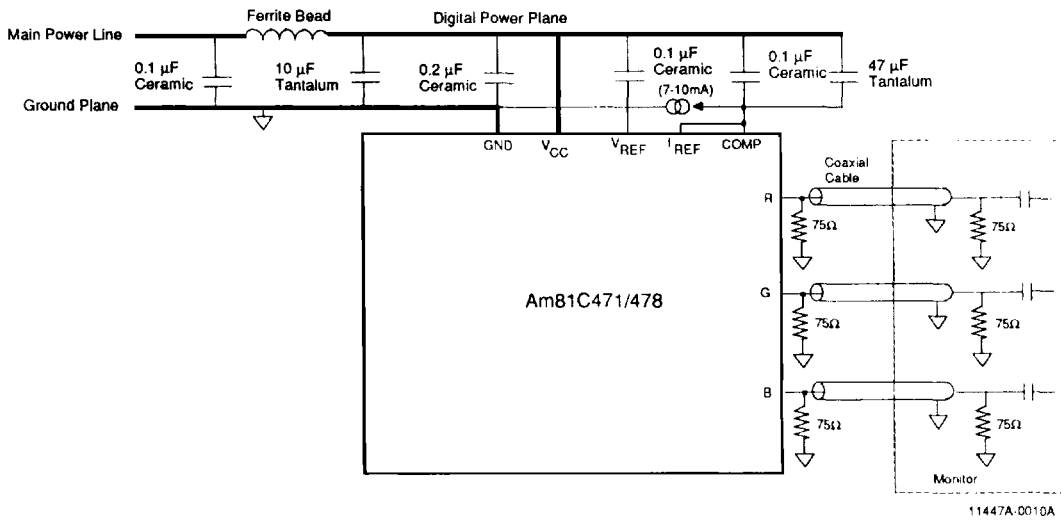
Ferrite Bead
Digital Power Plane
Main Power Line
0.1 μF Ceramic
10 μF Tantalum
0.2 μF Ceramic
0.1 μF Ceramic
(7-10mA)
0.1 μF Ceramic
47 μF Tantalum
Ground Plane
GND
$V_{CC}$
$V_{REF}$
$I_{REF}$
COMP
Coaxial Cable
R
75Ω
75Ω
Am81C471/478
G
75Ω
75Ω
B
75Ω
75Ω
Monitor
11447A-0010A